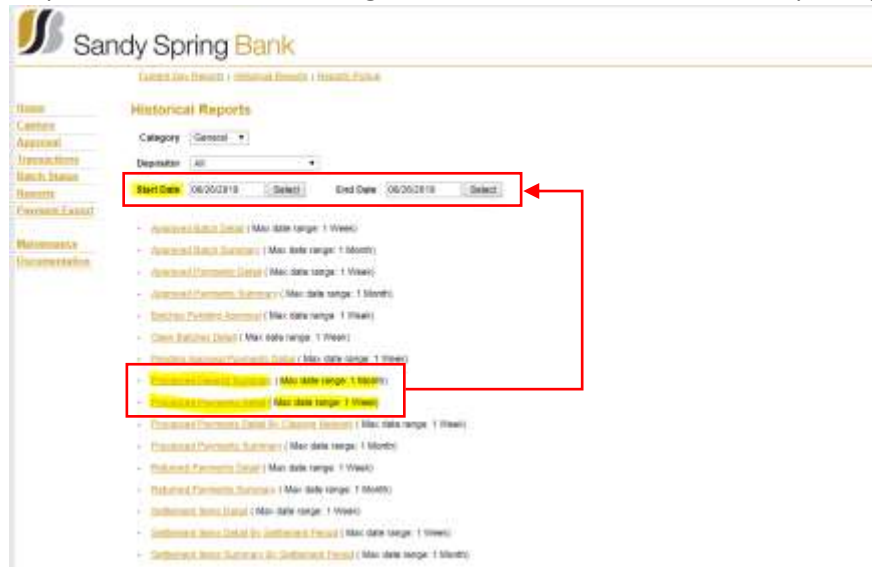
Sandy Spring Bank

Current Day Reports | Historical Reports | Reports Pickup

Home
Capture
Approval
Transactions
Batch Status
Reports
Payment Export

Maintenance
Documentation

Historical Reports

Category General

Depositor All

Start Date 06/20/2018 Select End Date 06/20/2018 Select

Approved Batch Detail ( Max date range: 1 Week)
Approved Batch Summary ( Max date range: 1 Month)
Approved Payments Detail ( Max date range: 1 Week)
Approved Payments Summary ( Max date range: 1 Month)
Batches Pending Approval ( Max date range: 1 Week)
Open Batches Detail ( Max date range: 1 Week)
Pending Approval Payments Detail ( Max date range: 1 Week)
Processed Deposit Summary ( Max date range: 1 Month)
Processed Payments Detail ( Max date range: 1 Week)
Processed Payments Detail By Capture Session ( Max date range: 1 Week)
Processed Payments Summary ( Max date range: 1 Month)
Returned Payments Detail ( Max date range: 1 Week)
Returned Payments Summary ( Max date range: 1 Month)
Settlement Items Detail ( Max date range: 1 Week)
Settlement Items Detail By Settlement Period ( Max date range: 1 Week)
Settlement Items Summary By Settlement Period ( Max date range: 1 Month)